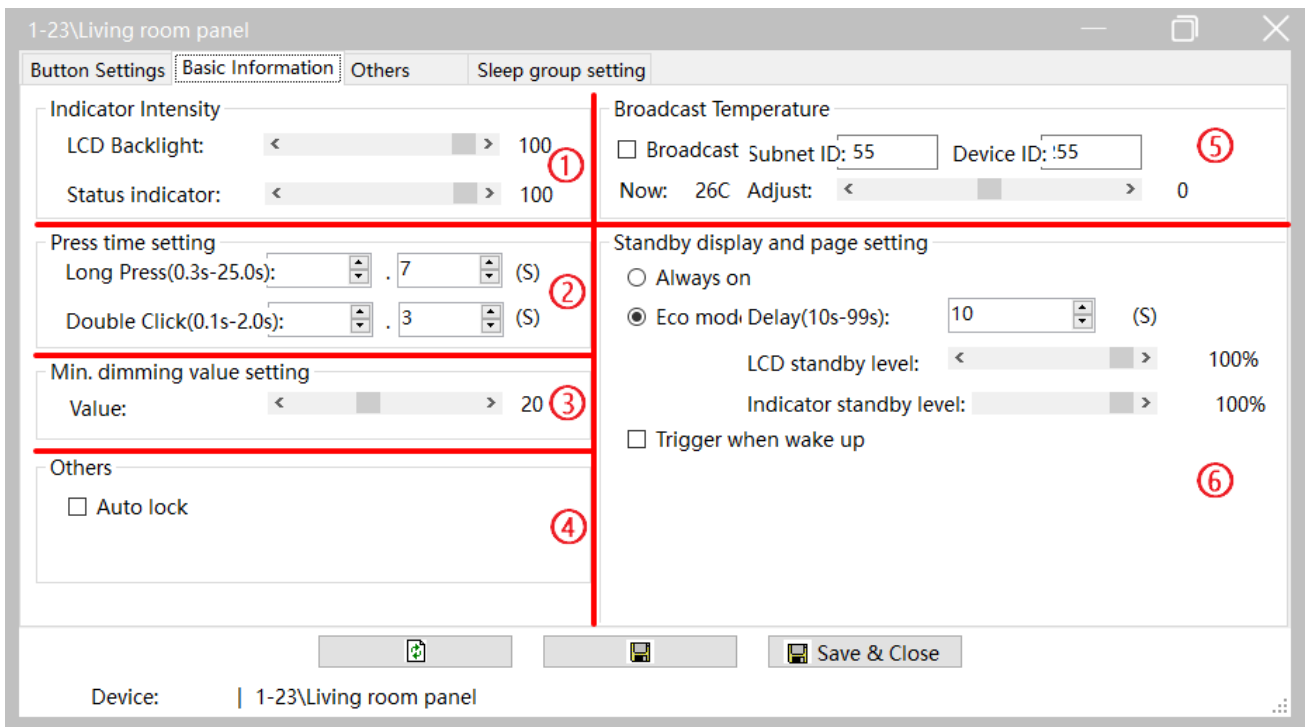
1-23\Living room panel

Button Settings | Basic Information | Others | Sleep group setting

Indicator Intensity
LCD Backlight: 100
Status indicator: 100
①

Press time setting
Long Press(0.3s-25.0s): . 7 (S)
Double Click(0.1s-2.0s): . 3 (S)
②

Min. dimming value setting
Value: 20
③

Others
Auto lock
④

Broadcast Temperature
Broadcast Subnet ID: 55 Device ID: :55
Now: 26C Adjust: 0
⑤

Standby display and page setting
Always on
Eco mod Delay(10s-99s): 10 (S)
LCD standby level: 100%
Indicator standby level: 100%
Trigger when wake up
⑥

Save & Close

Device: | 1-23\Living room panel